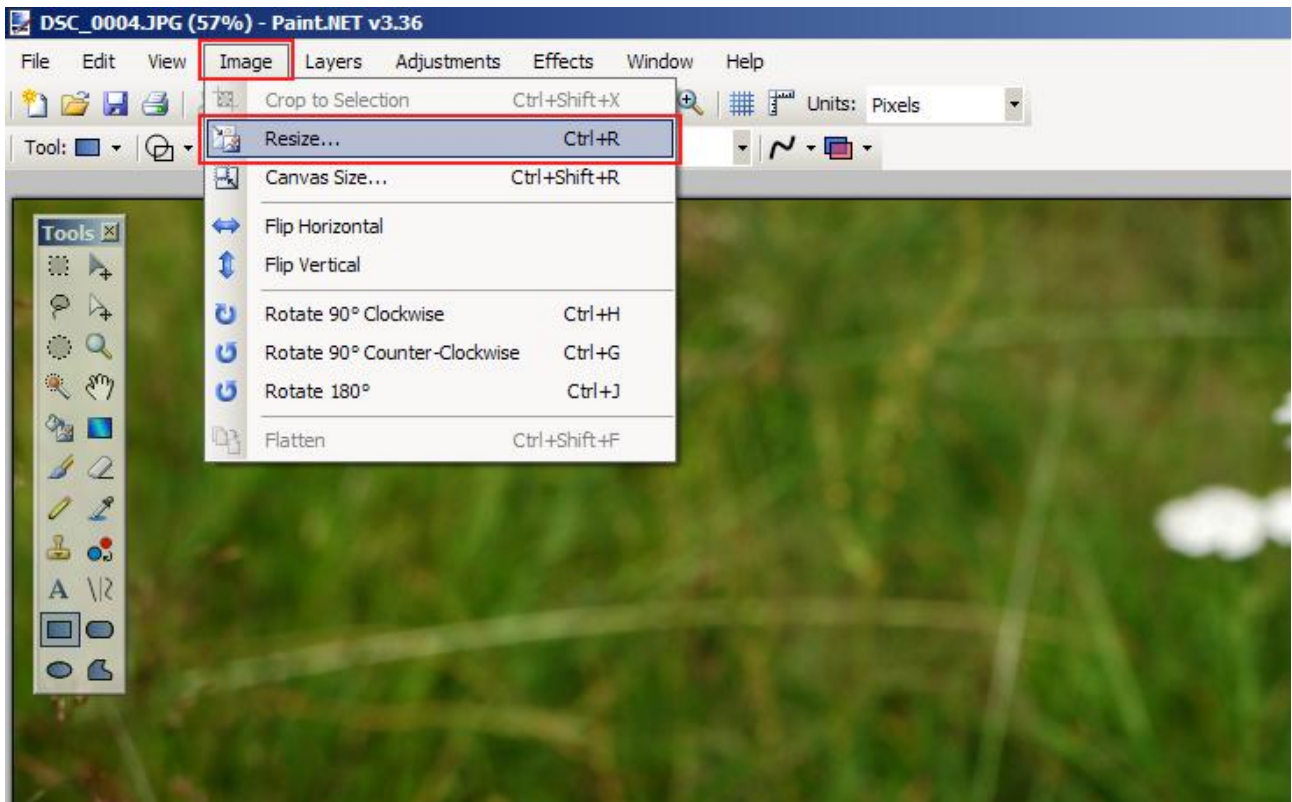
DSC_0004.JPG (57%) - Paint.NET v3.36

File Edit View Image Layers Adjustments Effects Window Help

Units: Pixels

Tool:

Crop to Selection Ctrl+Shift+X
Resize... Ctrl+R
Canvas Size... Ctrl+Shift+R
Flip Horizontal
Flip Vertical
Rotate 90° Clockwise Ctrl+H
Rotate 90° Counter-Clockwise Ctrl+G
Rotate 180° Ctrl+J
Flatten Ctrl+Shift+F

Tools

A